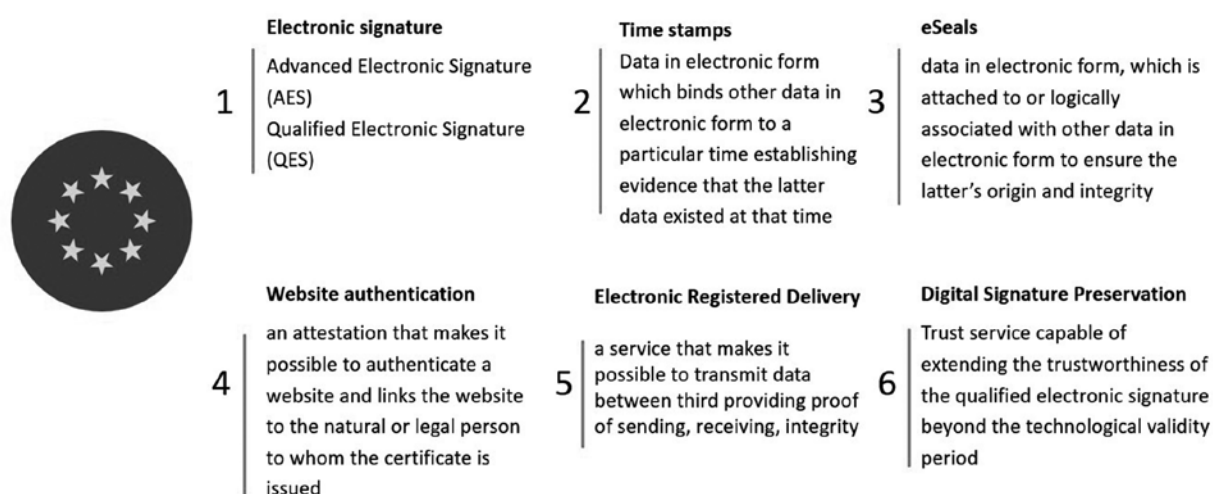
1

Electronic signature

Advanced Electronic Signature (AES)
Qualified Electronic Signature (QES)

2

Time stamps

Data in electronic form which binds other data in electronic form to a particular time establishing evidence that the latter data existed at that time

3

eSeals

data in electronic form, which is attached to or logically associated with other data in electronic form to ensure the latter's origin and integrity

4

Website authentication

an attestation that makes it possible to authenticate a website and links the website to the natural or legal person to whom the certificate is issued

5

Electronic Registered Delivery

a service that makes it possible to transmit data between third providing proof of sending, receiving, integrity

6

Digital Signature Preservation

Trust service capable of extending the trustworthiness of the qualified electronic signature beyond the technological validity period